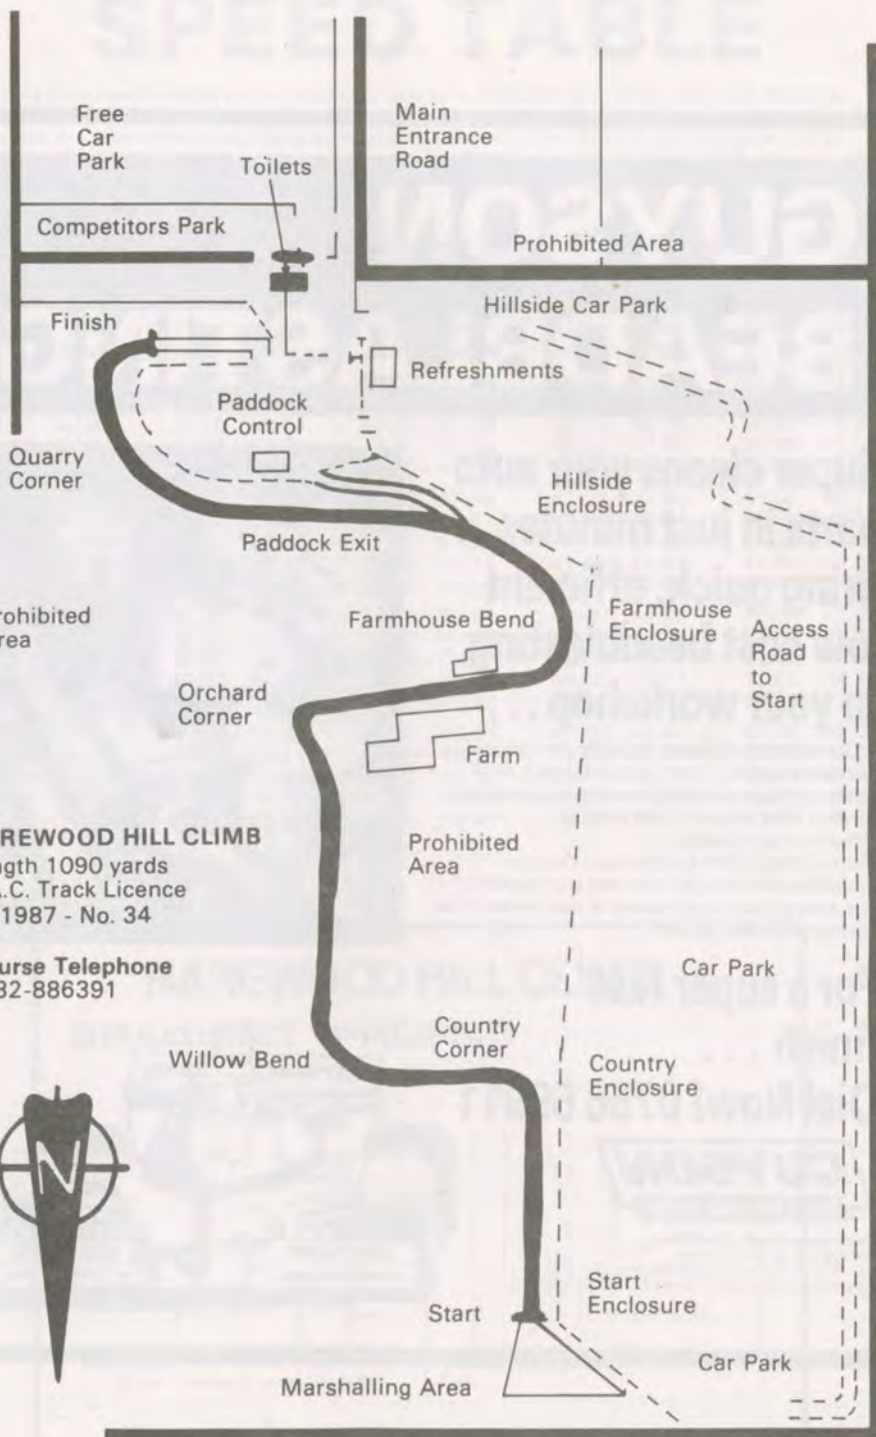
Free Car Park

Main Entrance Road

Toilets

Competitors Park

Prohibited Area

Hillside Car Park

Finish

Refreshments

Paddock Control

Quarry Corner

Hillside Enclosure

Paddock Exit

rohibited rea

Farmhouse Bend

Farmhouse Enclosure

Access Road to Start

Orchard Corner

Farm

REWOOD HILL CLIMB
ngth 1090 yards
.C. Track Licence
1987 - No. 34

Prohibited Area

urse Telephone
82-886391

Car Park

Country Corner

Willow Bend

Country Enclosure

N

Start Enclosure

Start

Car Park

Marshalling Area